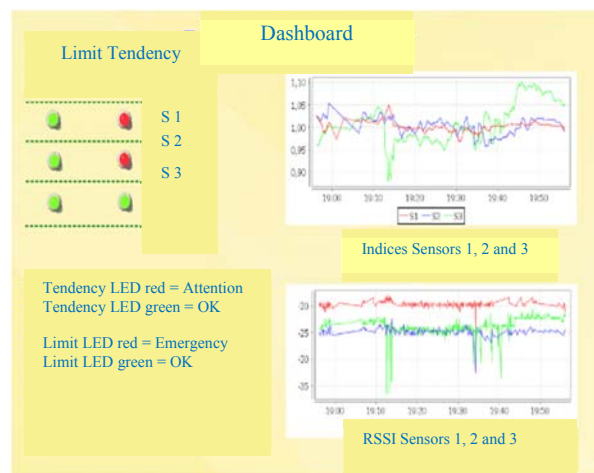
Dashboard

Limit Tendency

S 1
S 2
S 3

1,10
1,05
1,00
0,95
0,90
19:00 19:10 19:20 19:30 19:40 19:50
S1 S2 S3

Indices Sensors 1, 2 and 3

Tendency LED red = Attention
Tendency LED green = OK

Limit LED red = Emergency
Limit LED green = OK

-20
-25
-30
-35
19:00 19:10 19:20 19:30 19:40 19:50

RSSI Sensors 1, 2 and 3